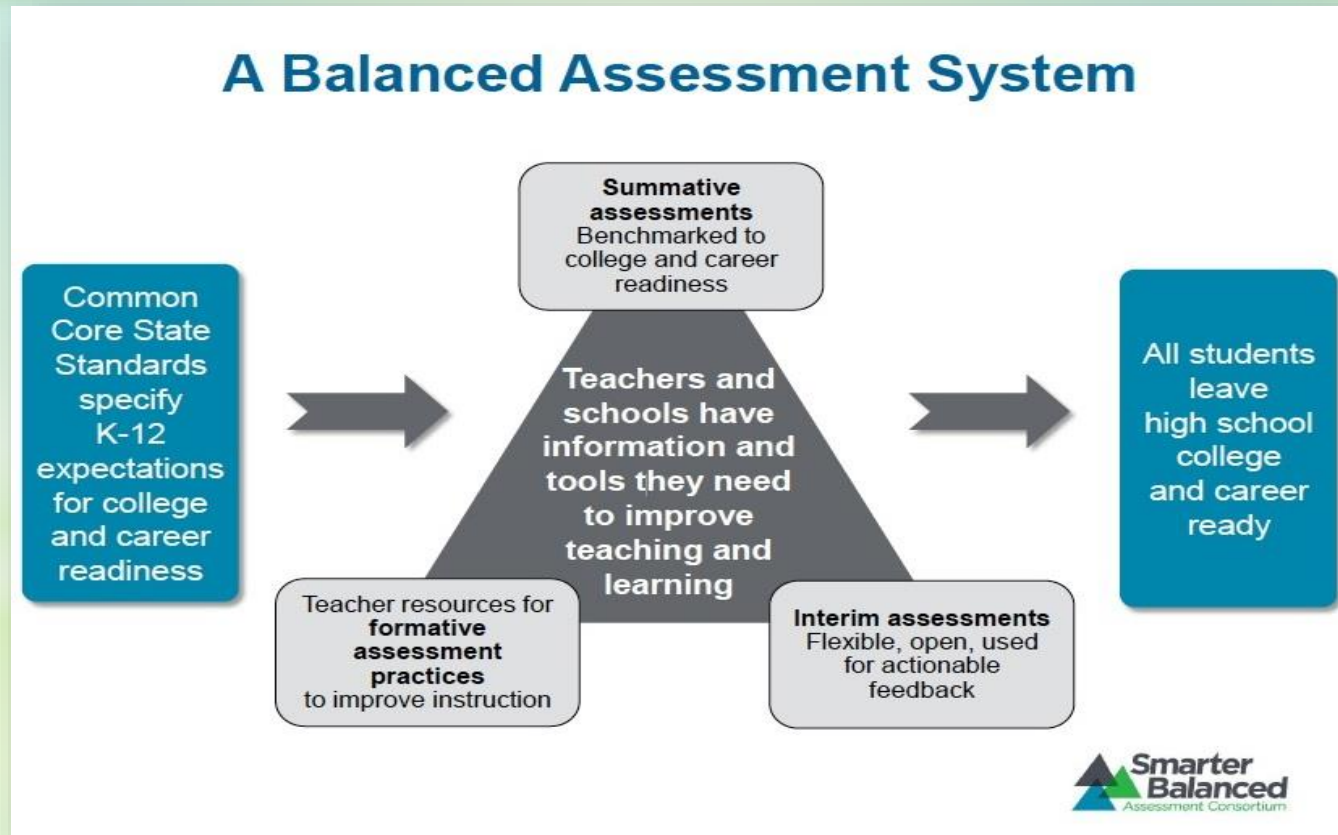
A Balanced Assessment System

Common Core State Standards specify K-12 expectations for college and career readiness

Summative assessments
Benchmarked to college and career readiness

Teachers and schools have information and tools they need to improve teaching and learning

Teacher resources for formative assessment practices to improve instruction

Interim assessments
Flexible, open, used for actionable feedback

All students leave high school college and career ready

Smarter Balanced
Assessment Consortium